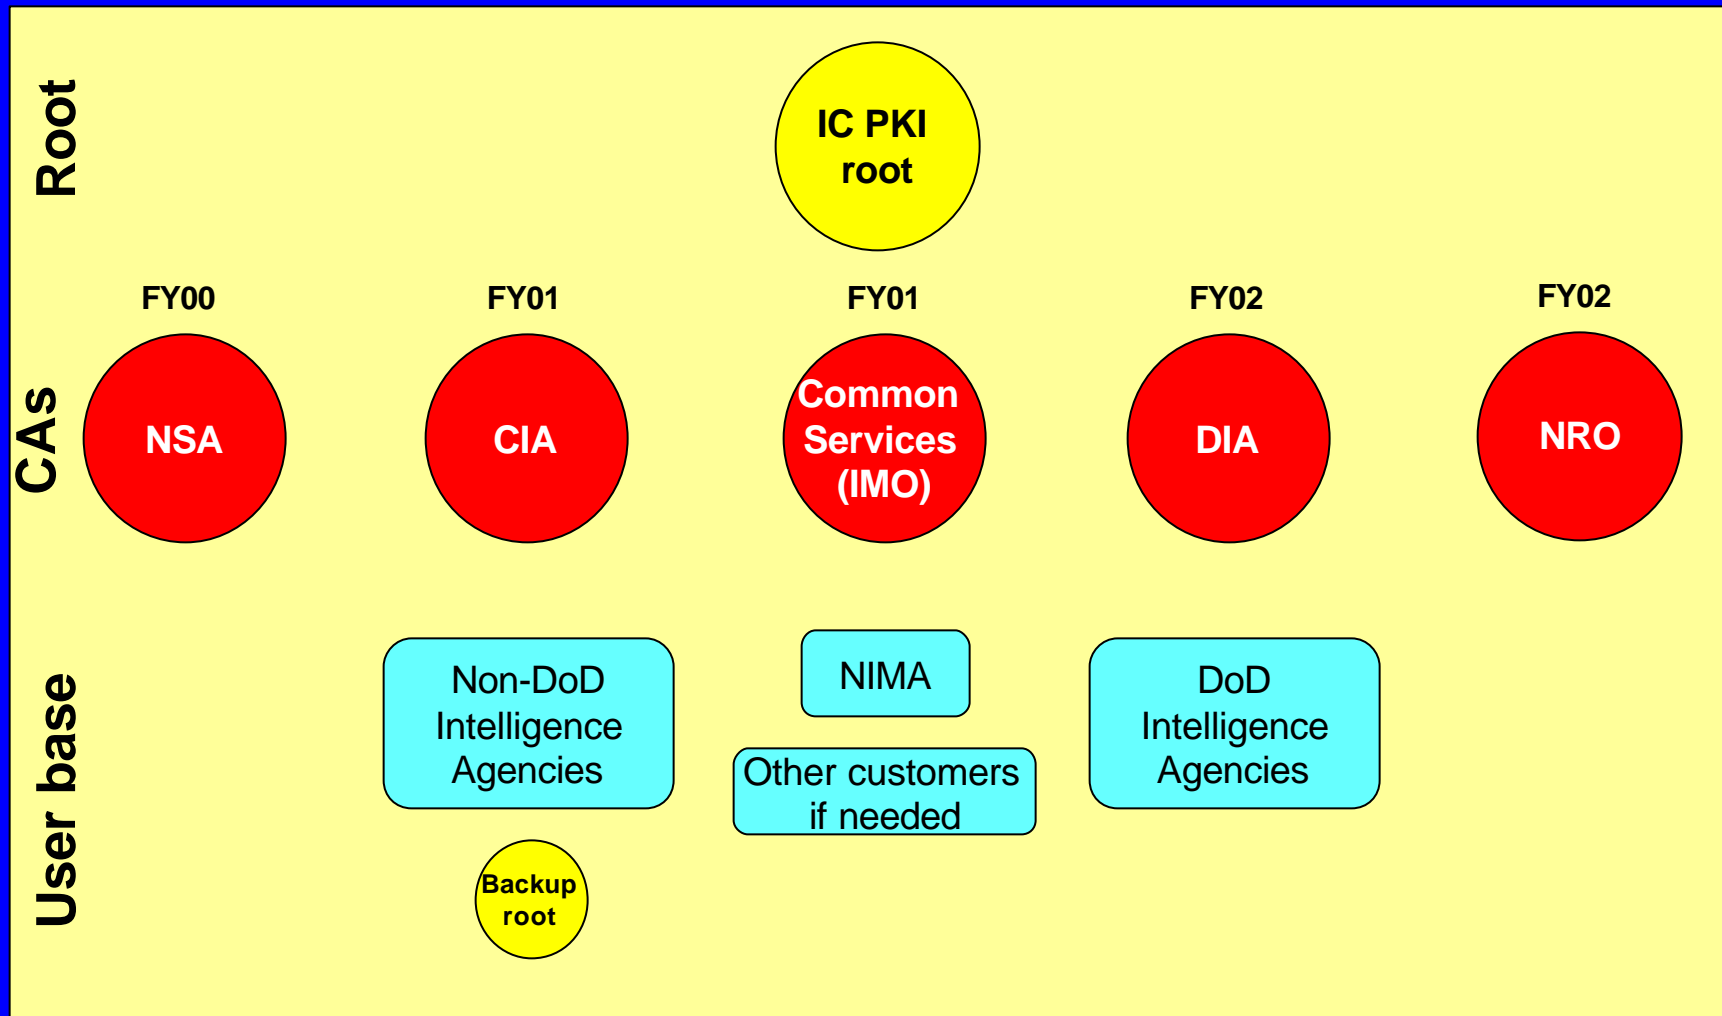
Root

IC PKI root

CAs

FY00
NSA

FY01
CIA

FY01
Common Services (IMO)

FY02
DIA

FY02
NRO

User base

Non-DoD Intelligence Agencies

Backup root

NIMA

Other customers if needed

DoD Intelligence Agencies